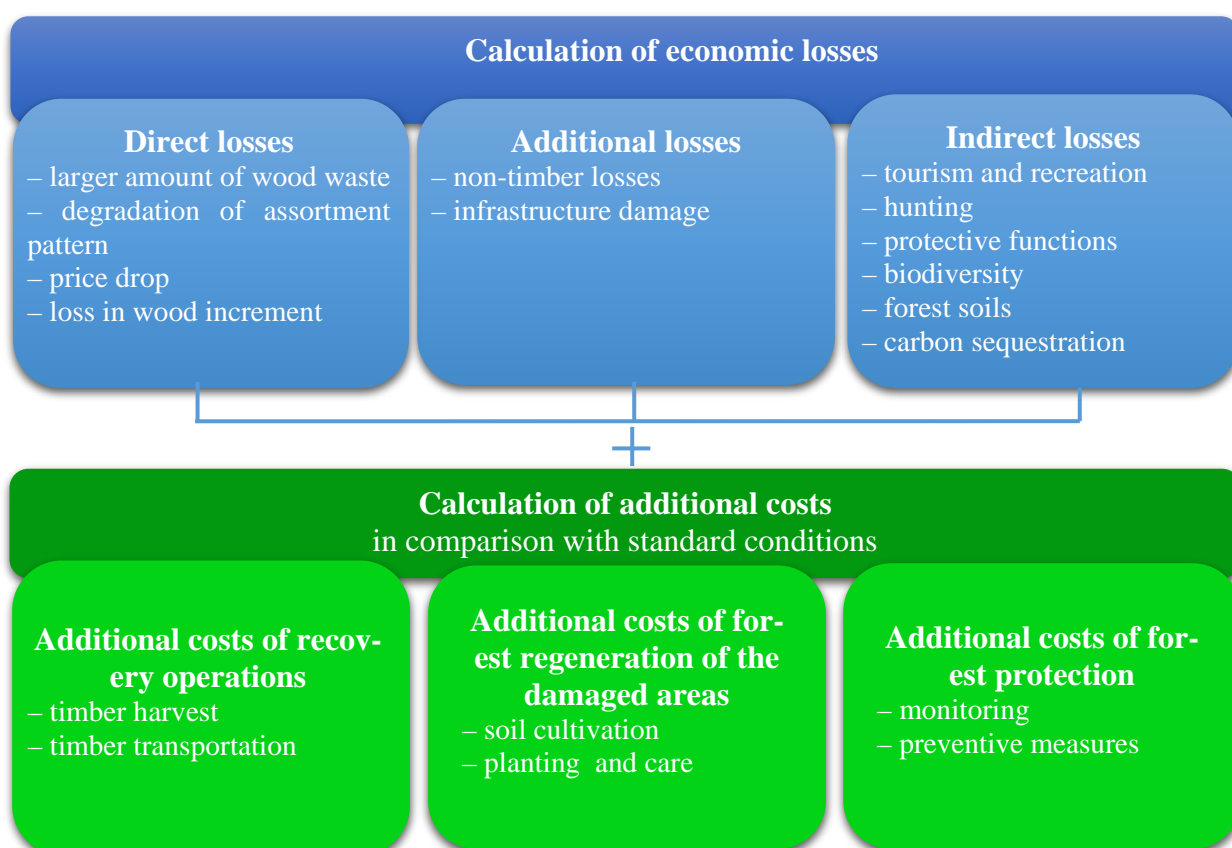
Calculation of economic losses

Direct losses
– larger amount of wood waste
– degradation of assortment pattern
– price drop
– loss in wood increment

Additional losses
– non-timber losses
– infrastructure damage

Indirect losses
– tourism and recreation
– hunting
– protective functions
– biodiversity
– forest soils
– carbon sequestration

+

Calculation of additional costs
in comparison with standard conditions

Additional costs of recovery operations
– timber harvest
– timber transportation

Additional costs of forest regeneration of the damaged areas
– soil cultivation
– planting and care

Additional costs of forest protection
– monitoring
– preventive measures